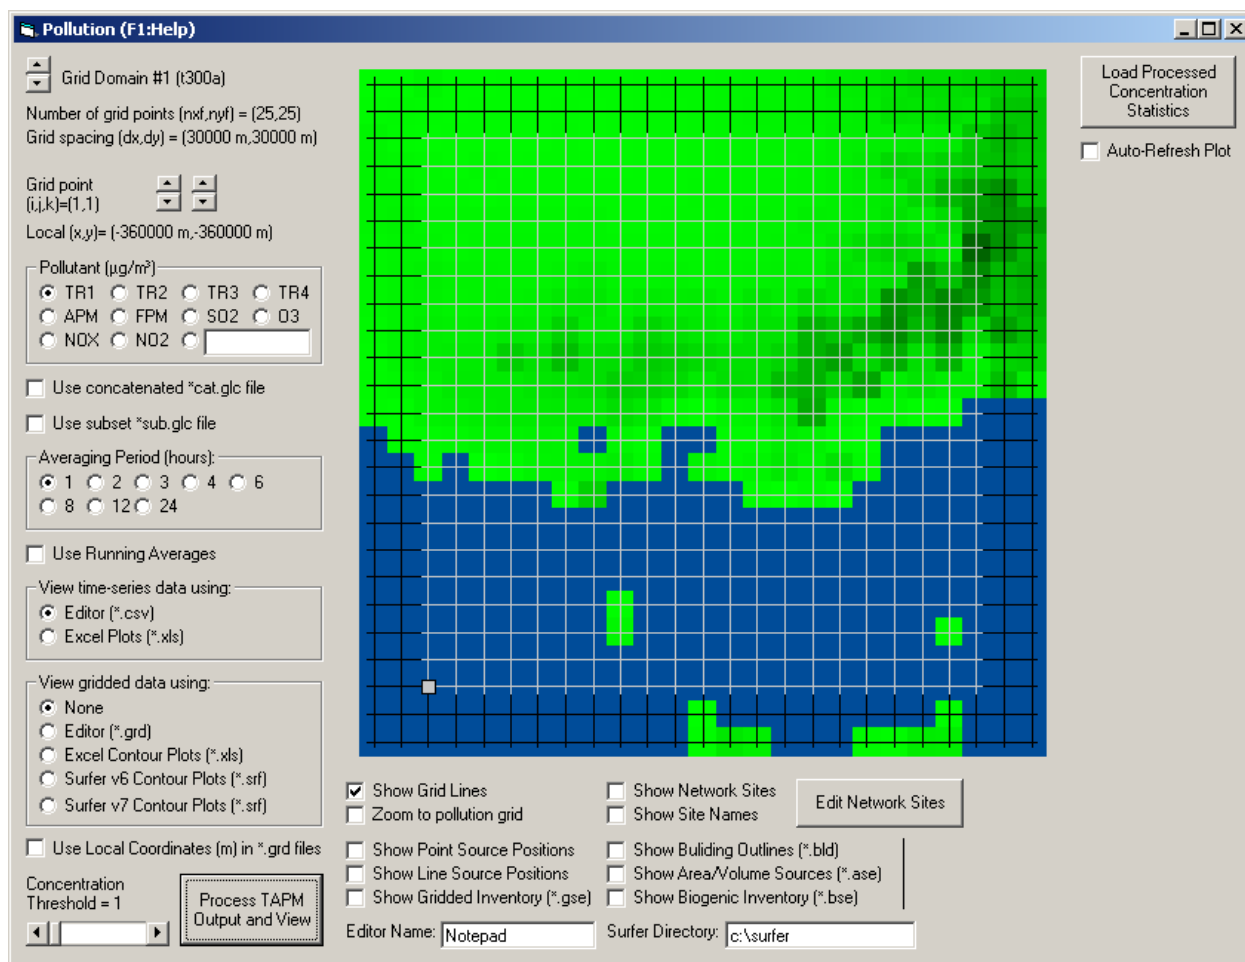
Pollution (F1:Help)

Grid Domain #1 (t300a)

Number of grid points (nxf,nyf) = (25,25)
Grid spacing (dx,dy) = (30000 m,30000 m)

Grid point
(i,j,k)=(1,1)

Local (x,y)= (-360000 m,-360000 m)

Pollutant (µg/m³)
TR1 TR2 TR3 TR4
APM FPM SO2 O3
NOX NO2

Use concatenated *cat.glc file

Use subset *sub.glc file

Averaging Period (hours):
1 2 3 4 6
8 12 24

Use Running Averages

View time-series data using:
Editor (*.csv)
Excel Plots (*.xls)

View gridded data using:
None
Editor (*.grd)
Excel Contour Plots (*.xls)
Surfer v6 Contour Plots (*.srf)
Surfer v7 Contour Plots (*.srf)

Use Local Coordinates (m) in *.grd files

Concentration Threshold = 1

Process TAPM Output and View

Load Processed Concentration Statistics

Auto-Refresh Plot

Show Grid Lines
Zoom to pollution grid

Show Network Sites
Show Site Names

Edit Network Sites

Show Point Source Positions
Show Line Source Positions
Show Gridded Inventory (*.gse)

Show Buliding Outlines (*.bld)
Show Area/Volume Sources (*.ase)
Show Biogenic Inventory (*.bse)

Editor Name: Notepad

Surfer Directory: c:\surfer